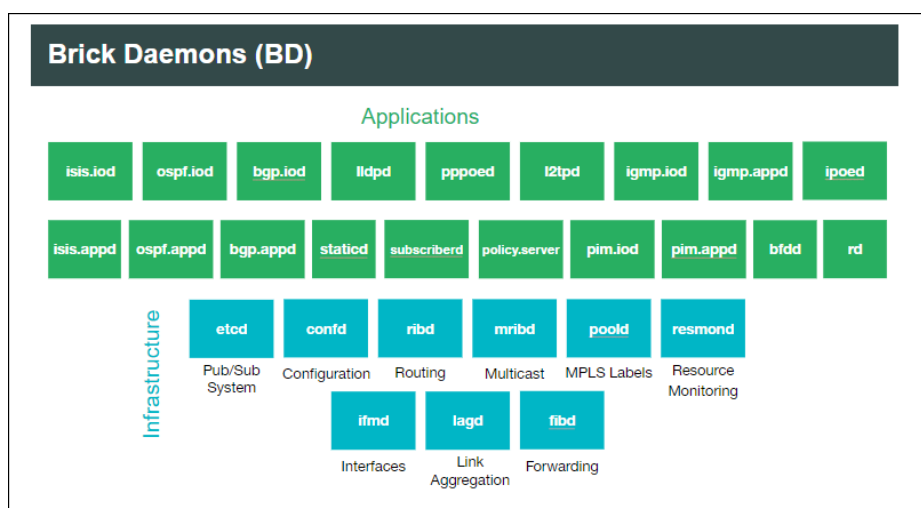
Brick Daemons (BD)

Applications

isis.iod ospf.iod bgp.iod lldpd pppoed l2tpd igmp.iod igmp.appd ipoed

isis.appd ospf.appd bgp.appd staticd subscriberd policy.server pim.iod pim.appd bfdd rd

Infrastructure

etcd
Pub/Sub System

confd
Configuration

ribd
Routing

mribd
Multicast

poold
MPLS Labels

resmond
Resource Monitoring

ifmd
Interfaces

lagd
Link Aggregation

fibd
Forwarding